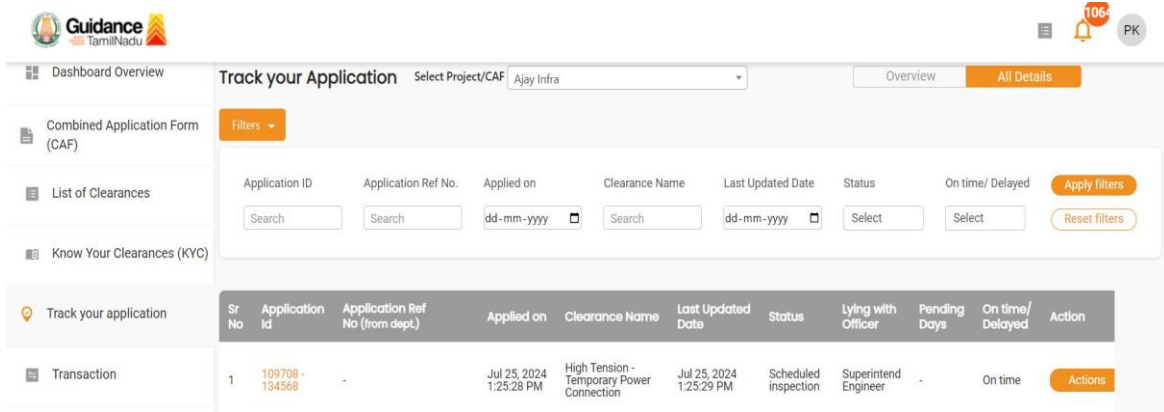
Guidance TamilNadu

106

PK

Dashboard Overview

Combined Application Form (CAF)

List of Clearances

Know Your Clearances (KYC)

Track your application

Transaction

Track your Application Select Project/CAF Ajay Infra

Overview All Details

Filters

Application ID Search

Application Ref No. Search

Applied on dd-mm-yyyy

Clearance Name Search

Last Updated Date dd-mm-yyyy

Status Select

On time/ Delayed Select

Apply filters

Reset filters

| Sr No | Application Id | Application Ref No (from dept.) | Applied on | Clearance Name | Last Updated Date | Status | Lying with Officer | Pending Days | On time/ Delayed | Action |
|---|---|---|---|---|---|---|---|---|---|---|
| 1 | 109708 - 134568 | - | Jul 25, 2024 1:25:28 PM | High Tension - Temporary Power Connection | Jul 25, 2024 1:25:29 PM | Scheduled inspection | Superintend Engineer | - | On time | Actions |